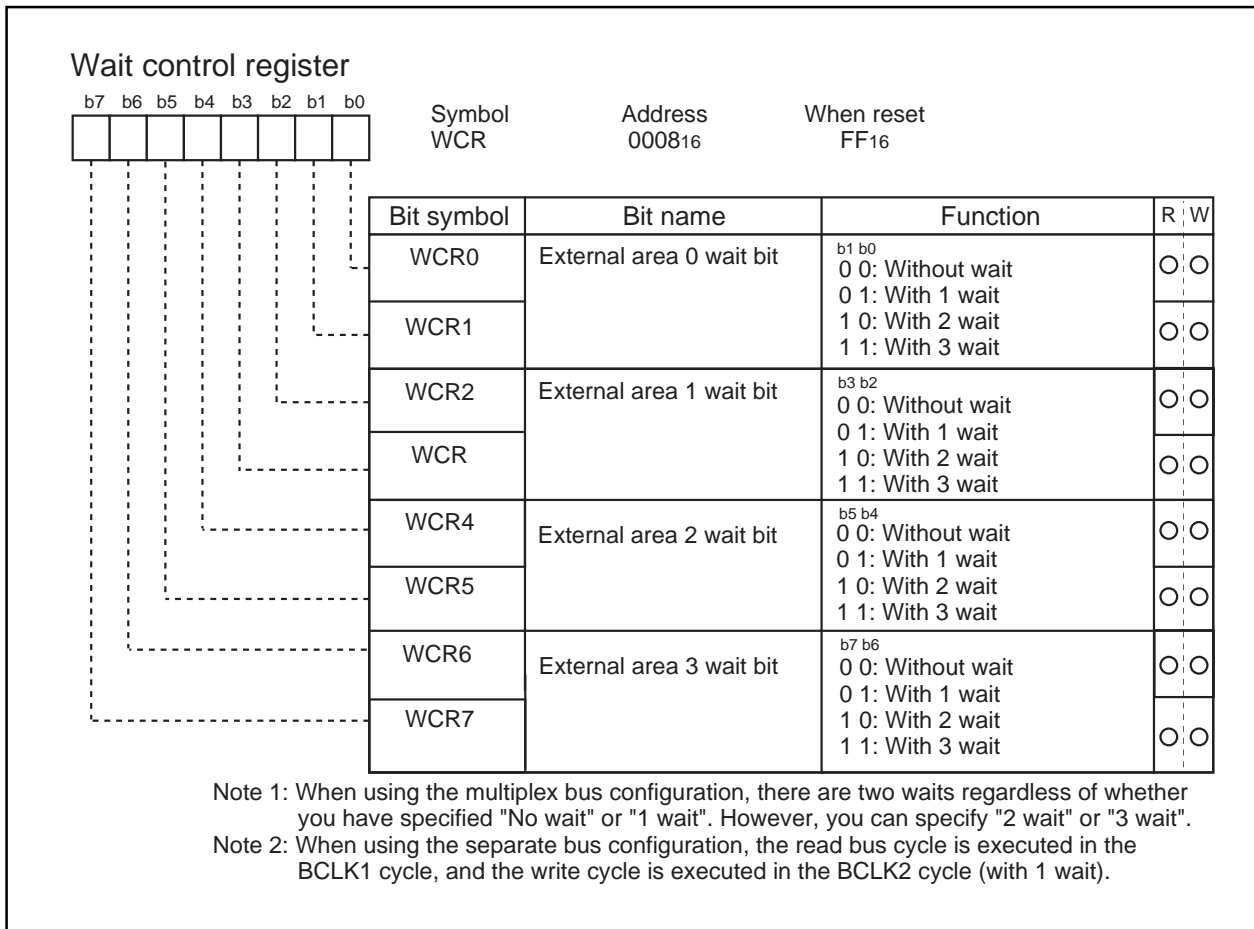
Wait control register

b7 b6 b5 b4 b3 b2 b1 b0

Symbol WCR

Address $0008_{16}$

When reset $FF_{16}$

| Bit symbol | Bit name | Function | R | W |
|---|---|---|---|---|
| WCR0 | External area 0 wait bit | b1 b0<br>0 0: Without wait<br>0 1: With 1 wait<br>1 0: With 2 wait<br>1 1: With 3 wait | ○ | ○ |
| WCR1 | | | ○ | ○ |
| WCR2 | External area 1 wait bit | b3 b2<br>0 0: Without wait<br>0 1: With 1 wait<br>1 0: With 2 wait<br>1 1: With 3 wait | ○ | ○ |
| WCR | | | ○ | ○ |
| WCR4 | External area 2 wait bit | b5 b4<br>0 0: Without wait<br>0 1: With 1 wait<br>1 0: With 2 wait<br>1 1: With 3 wait | ○ | ○ |
| WCR5 | | | ○ | ○ |
| WCR6 | External area 3 wait bit | b7 b6<br>0 0: Without wait<br>0 1: With 1 wait<br>1 0: With 2 wait<br>1 1: With 3 wait | ○ | ○ |
| WCR7 | | | ○ | ○ |

Note 1: When using the multiplex bus configuration, there are two waits regardless of whether you have specified "No wait" or "1 wait". However, you can specify "2 wait" or "3 wait".
Note 2: When using the separate bus configuration, the read bus cycle is executed in the BCLK1 cycle, and the write cycle is executed in the BCLK2 cycle (with 1 wait).